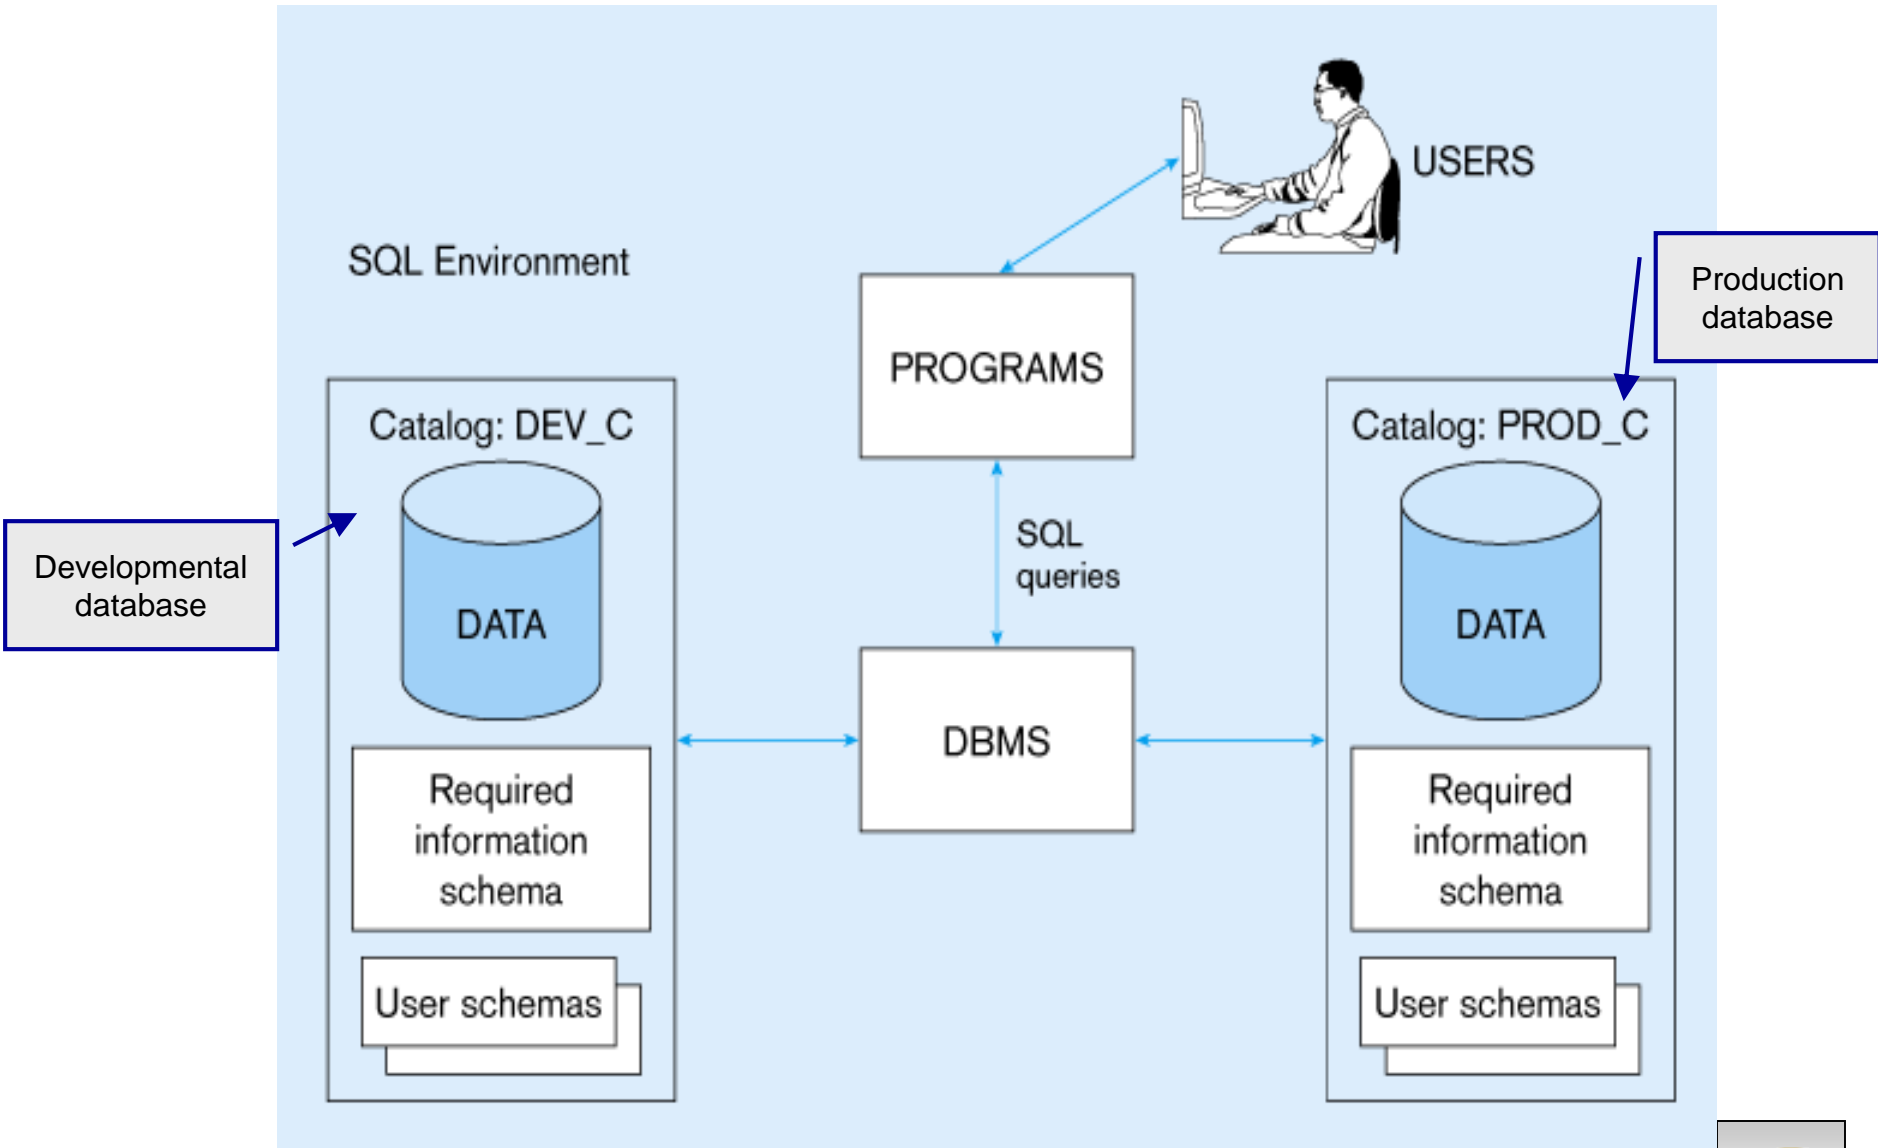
USERS

SQL Environment

PROGRAMS

Production database

Catalog: DEV_C

DATA

Developmental database

Required information schema

User schemas

SQL queries

DBMS

Catalog: PROD_C

DATA

Required information schema

User schemas